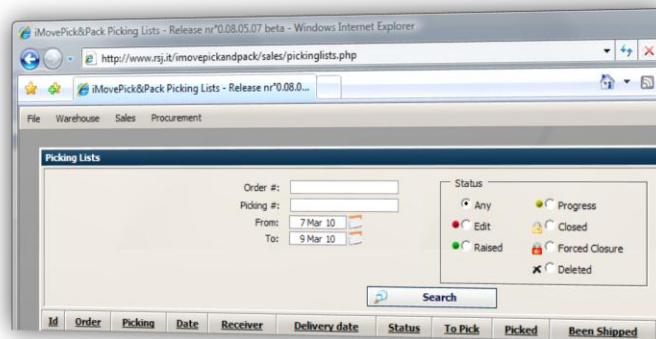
iMovePick&Pack Picking Lists - Release nr°0.08.05.07 beta - Windows Internet Explorer

http://www.rsj.it/imovepickandpack/sales/pickinglists.php

iMovePick&Pack Picking Lists - Release nr°0.08.0...

File Warehouse Sales Procurement

Picking Lists

Order #:
Picking #:
From: 7 Mar 10
To: 9 Mar 10

Status
Any
Progress
Edit
Closed
Raised
Forced Closure
Deleted

Search

| Id | Order | Picking | Date | Receiver | Delivery date | Status | To Pick | Picked | Been Shipped |
|---|---|---|---|---|---|---|---|---|---|